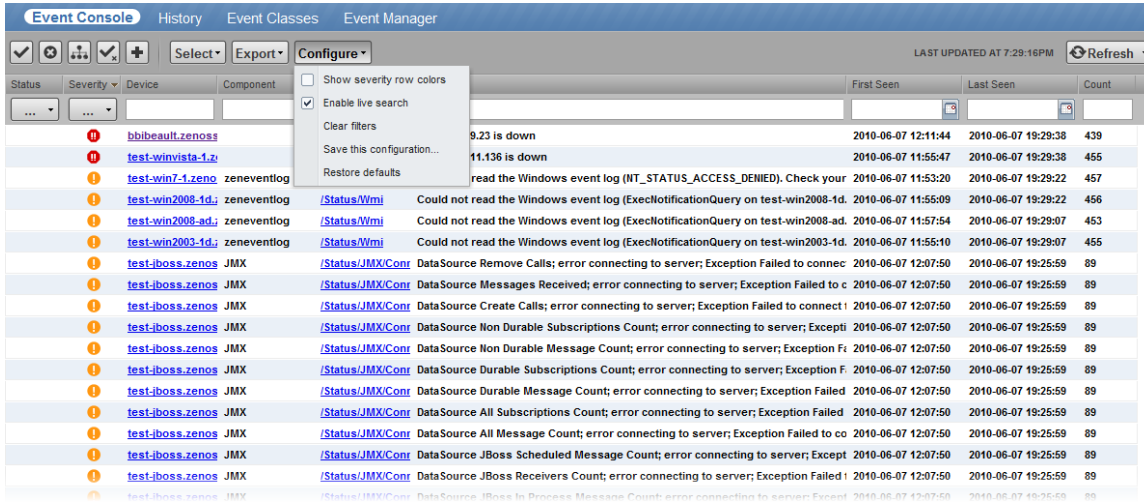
Event Console History Event Classes Event Manager

Select Export Configure LAST UPDATED AT 7:29:16PM Refresh

Show severity row colors
Enable live search
Clear filters
Save this configuration...
Restore defaults

| Status | Severity | Device | Component | Event Class | Summary | First Seen | Last Seen | Count |
|---|---|---|---|---|---|---|---|---|
| ... | ... | | | | | | | |
| | | bbibeault.zenoss | | | 9.23 is down | 2010-06-07 12:11:44 | 2010-06-07 19:29:38 | 439 |
| | | test-winvista-1.z | | | 11.136 is down | 2010-06-07 11:55:47 | 2010-06-07 19:29:38 | 455 |
| | | test-win7-1.zeno | zeneventlog | | read the Windows event log (NT_STATUS_ACCESS_DENIED). Check your | 2010-06-07 11:53:20 | 2010-06-07 19:29:22 | 457 |
| | | test-win2008-1d. | zeneventlog | /Status/Wmi | Could not read the Windows event log (ExecNotificationQuery on test-win2008-1d. | 2010-06-07 11:55:09 | 2010-06-07 19:29:22 | 456 |
| | | test-win2008-ad. | zeneventlog | /Status/Wmi | Could not read the Windows event log (ExecNotificationQuery on test-win2008-ad. | 2010-06-07 11:57:54 | 2010-06-07 19:29:07 | 453 |
| | | test-win2003-1d. | zeneventlog | /Status/Wmi | Could not read the Windows event log (ExecNotificationQuery on test-win2003-1d. | 2010-06-07 11:55:10 | 2010-06-07 19:29:07 | 455 |
| | | test-jboss.zenos | JMX | /Status/JMX/Conn | DataSource Remove Calls; error connecting to server; Exception Failed to connec | 2010-06-07 12:07:50 | 2010-06-07 19:25:59 | 89 |
| | | test-jboss.zenos | JMX | /Status/JMX/Conn | DataSource Messages Received; error connecting to server; Exception Failed to c | 2010-06-07 12:07:50 | 2010-06-07 19:25:59 | 89 |
| | | test-jboss.zenos | JMX | /Status/JMX/Conn | DataSource Create Calls; error connecting to server; Exception Failed to connect | 2010-06-07 12:07:50 | 2010-06-07 19:25:59 | 89 |
| | | test-jboss.zenos | JMX | /Status/JMX/Conn | DataSource Non Durable Subscriptions Count; error connecting to server; Excepti | 2010-06-07 12:07:50 | 2010-06-07 19:25:59 | 89 |
| | | test-jboss.zenos | JMX | /Status/JMX/Conn | DataSource Non Durable Message Count; error connecting to server; Exception Fa | 2010-06-07 12:07:50 | 2010-06-07 19:25:59 | 89 |
| | | test-jboss.zenos | JMX | /Status/JMX/Conn | DataSource Durable Subscriptions Count; error connecting to server; Exception F | 2010-06-07 12:07:50 | 2010-06-07 19:25:59 | 89 |
| | | test-jboss.zenos | JMX | /Status/JMX/Conn | DataSource Durable Message Count; error connecting to server; Exception Failed | 2010-06-07 12:07:50 | 2010-06-07 19:25:59 | 89 |
| | | test-jboss.zenos | JMX | /Status/JMX/Conn | DataSource All Subscriptions Count; error connecting to server; Exception Failed | 2010-06-07 12:07:50 | 2010-06-07 19:25:59 | 89 |
| | | test-jboss.zenos | JMX | /Status/JMX/Conn | DataSource All Message Count; error connecting to server; Exception Failed to co | 2010-06-07 12:07:50 | 2010-06-07 19:25:59 | 89 |
| | | test-jboss.zenos | JMX | /Status/JMX/Conn | DataSource JBoss Scheduled Message Count; error connecting to server; Except | 2010-06-07 12:07:50 | 2010-06-07 19:25:59 | 89 |
| | | test-jboss.zenos | JMX | /Status/JMX/Conn | DataSource JBoss Receivers Count; error connecting to server; Exception Failed t | 2010-06-07 12:07:50 | 2010-06-07 19:25:59 | 89 |